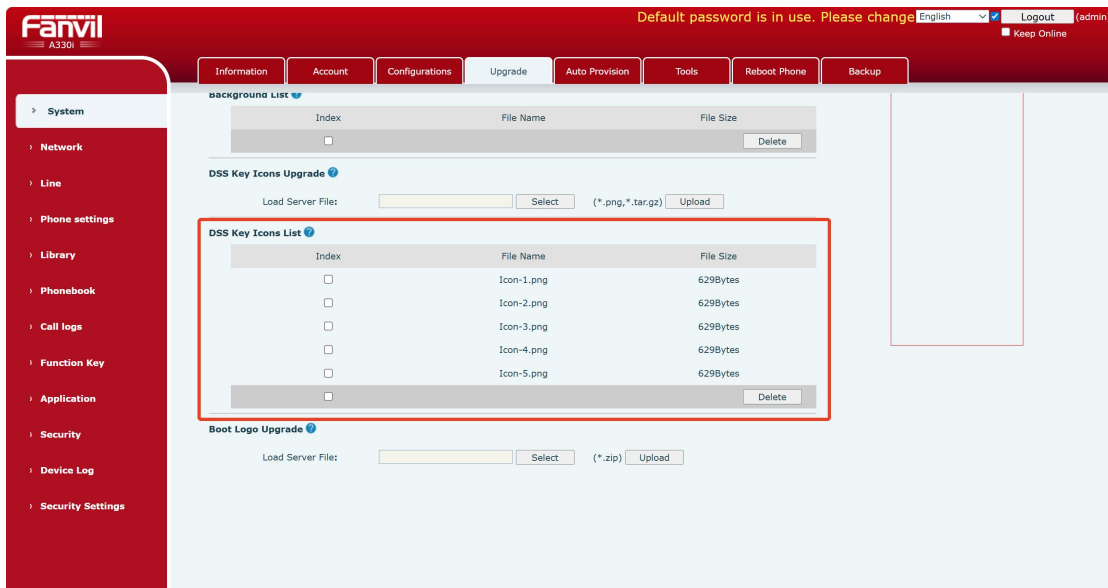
Fanvil
A330i

Default password is in use. Please change English Logout (admin
Keep Online

Information Account Configurations Upgrade Auto Provision Tools Reboot Phone Backup

System
Network
Line
Phone settings
Library
Phonebook
Call logs
Function Key
Application
Security
Device Log
Security Settings

Background List

| Index | File Name | File Size |
|---|---|---|
| ☐ | | Delete |

DSS Key Icons Upgrade

Load Server File: Select (*.png,*.tar.gz) Upload

DSS Key Icons List

| Index | File Name | File Size |
|---|---|---|
| ☐ | Icon-1.png | 629Bytes |
| ☐ | Icon-2.png | 629Bytes |
| ☐ | Icon-3.png | 629Bytes |
| ☐ | Icon-4.png | 629Bytes |
| ☐ | Icon-5.png | 629Bytes |
| ☐ | | Delete |

Boot Logo Upgrade

Load Server File: Select (*.zip) Upload